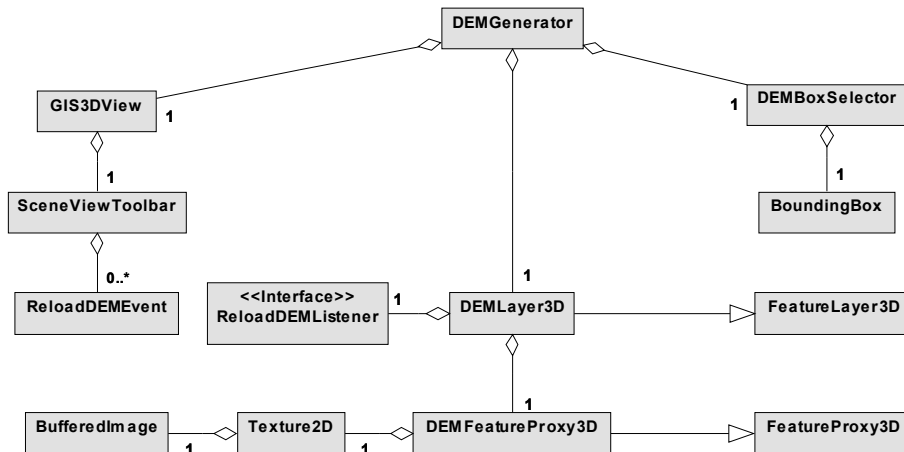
DEMGenerator

GIS3DView

1

1

DEMBoxSelector

1

SceneViewToolbar

1

BoundingBox

0..*

ReloadDEMEvent

1

<<Interface>>
ReloadDEMListener

1

DEMLayer3D

FeatureLayer3D

1

BufferedImage

1

Texture2D

1

DEMFeatureProxy3D

FeatureProxy3D